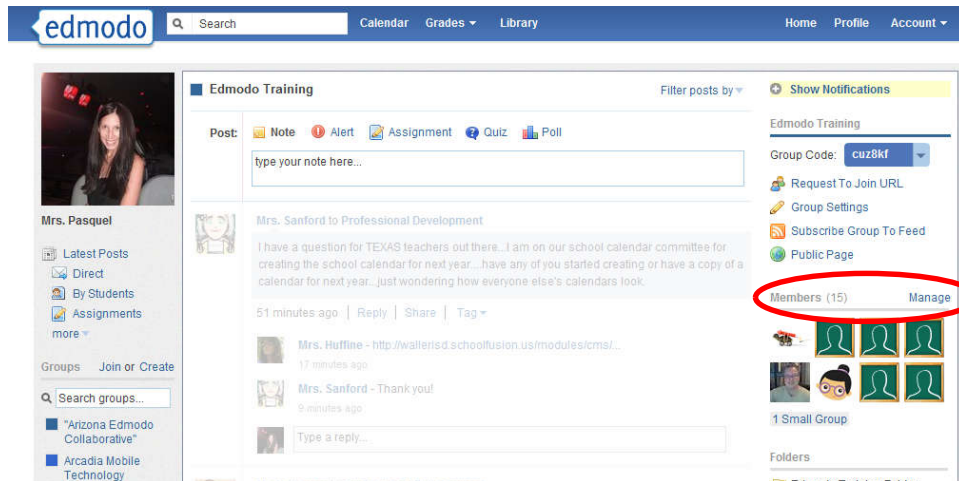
edmodo Search Calendar Grades Library Home Profile Account

Mrs. Pasquel

Latest Posts
Direct
By Students
Assignments
more

Groups Join or Create

Search groups...

"Arizona Edmodo Collaborative"

Arcadia Mobile Technology

Edmodo Training

Filter posts by

Post: Note Alert Assignment Quiz Poll

type your note here...

Mrs. Sanford to Professional Development

I have a question for TEXAS teachers out there...I am on our school calendar committee for creating the school calendar for next year....have any of you started creating or have a copy of a calendar for next year...just wondering how everyone else's calendars look.

51 minutes ago | Reply | Share | Tag

Mrs. Huffine - http://wallerisd.schoolfusion.us/modules/cms/...
17 minutes ago

Mrs. Sanford - Thank you!
9 minutes ago

Type a reply...

Show Notifications

Edmodo Training

Group Code: cuz8kf

Request To Join URL
Group Settings
Subscribe Group To Feed
Public Page

Members (15) Manage

1 Small Group

Folders